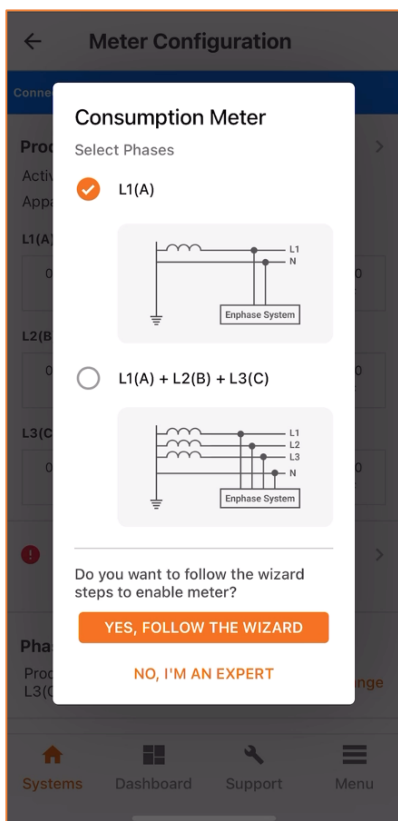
Meter Configuration

Conne

Prod
Activ
Appa

L1(A)
0 0

L2(B)
0 0

L3(C)
0 0

Pha
Prod
L3(C nge

Consumption Meter

Select Phases

L1(A)

L1
N
Enphase System

L1(A) + L2(B) + L3(C)

L1
L2
L3
N
Enphase System

Do you want to follow the wizard steps to enable meter?

YES, FOLLOW THE WIZARD

NO, I'M AN EXPERT

Systems
Dashboard
Support
Menu